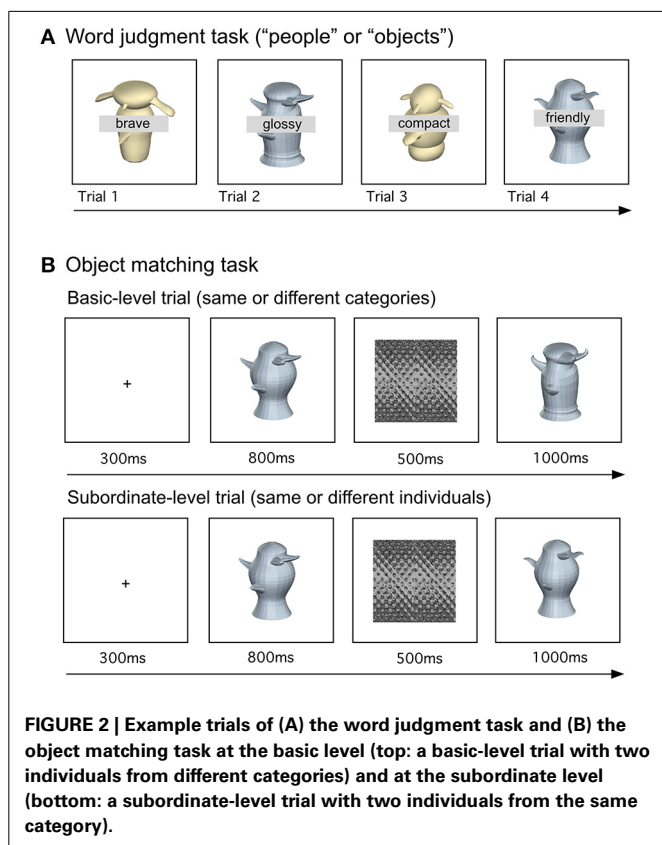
**A** Word judgment task (“people” or “objects”)

brave

glossy

compact

friendly

Trial 1

Trial 2

Trial 3

Trial 4

**B** Object matching task

Basic-level trial (same or different categories)

+

300ms

800ms

500ms

1000ms

Subordinate-level trial (same or different individuals)

+

300ms

800ms

500ms

1000ms

**FIGURE 2 | Example trials of (A) the word judgment task and (B) the object matching task at the basic level (top: a basic-level trial with two individuals from different categories) and at the subordinate level (bottom: a subordinate-level trial with two individuals from the same category).**